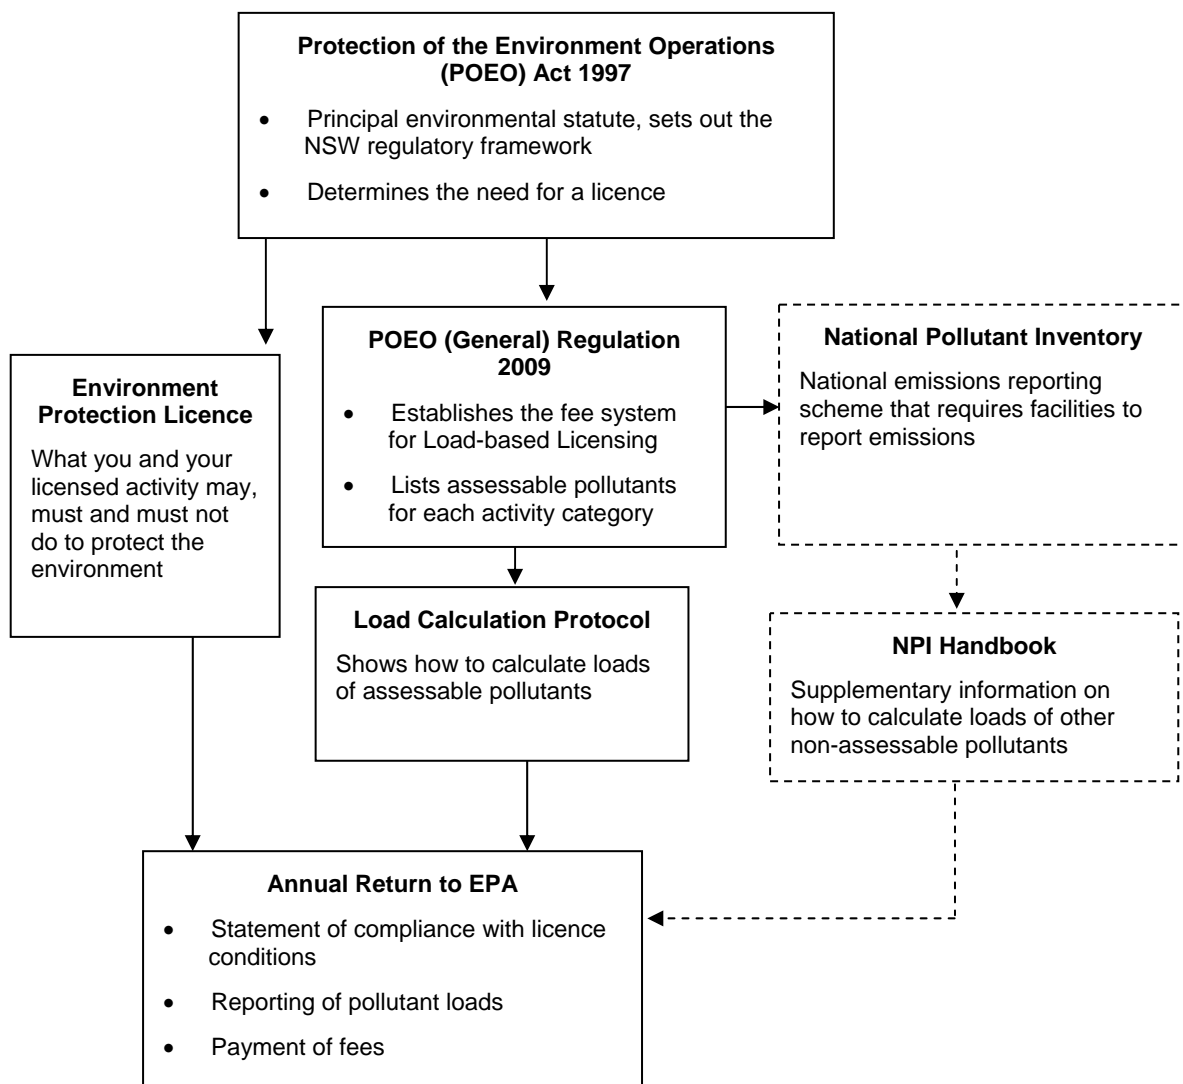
**Protection of the Environment Operations (POEO) Act 1997**

- Principal environmental statute, sets out the NSW regulatory framework
- Determines the need for a licence

**Environment Protection Licence**

What you and your licensed activity may, must and must not do to protect the environment

**POEO (General) Regulation 2009**

- Establishes the fee system for Load-based Licensing
- Lists assessable pollutants for each activity category

**National Pollutant Inventory**

National emissions reporting scheme that requires facilities to report emissions

**Load Calculation Protocol**

Shows how to calculate loads of assessable pollutants

**NPI Handbook**

Supplementary information on how to calculate loads of other non-assessable pollutants

**Annual Return to EPA**

- Statement of compliance with licence conditions
- Reporting of pollutant loads
- Payment of fees